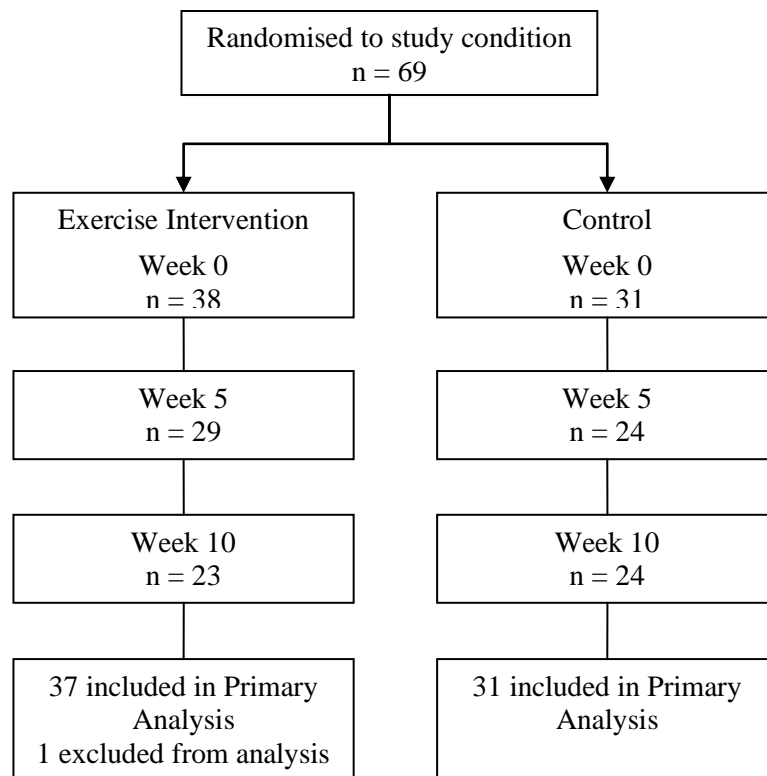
Randomised to study condition
n = 69

Exercise Intervention
Week 0
n = 38

Week 5
n = 29

Week 10
n = 23

37 included in Primary Analysis
1 excluded from analysis

Control
Week 0
n = 31

Week 5
n = 24

Week 10
n = 24

31 included in Primary Analysis